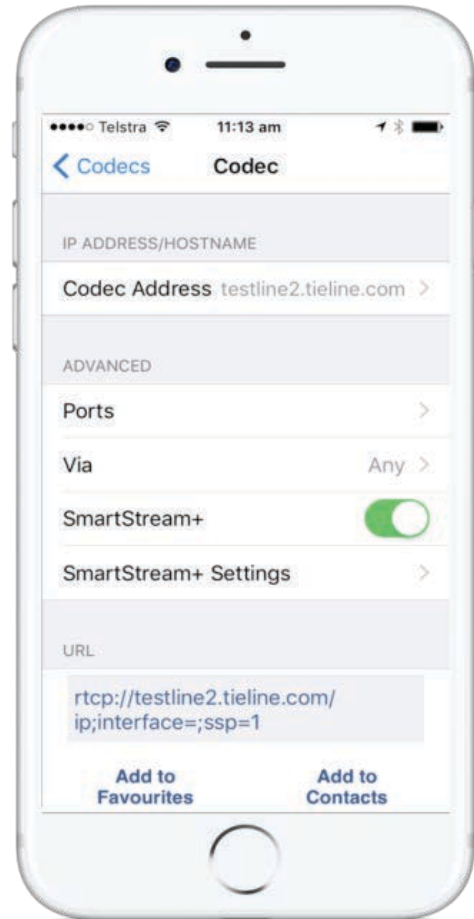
Telstra 11:13 am

Codecs Codec

IP ADDRESS/HOSTNAME

Codec Address testline2.tieline.com

ADVANCED

Ports

Via Any

SmartStream+

SmartStream+ Settings

URL

rtcp://testline2.tieline.com/ip;interface=;ssp=1

Add to Favourites

Add to Contacts